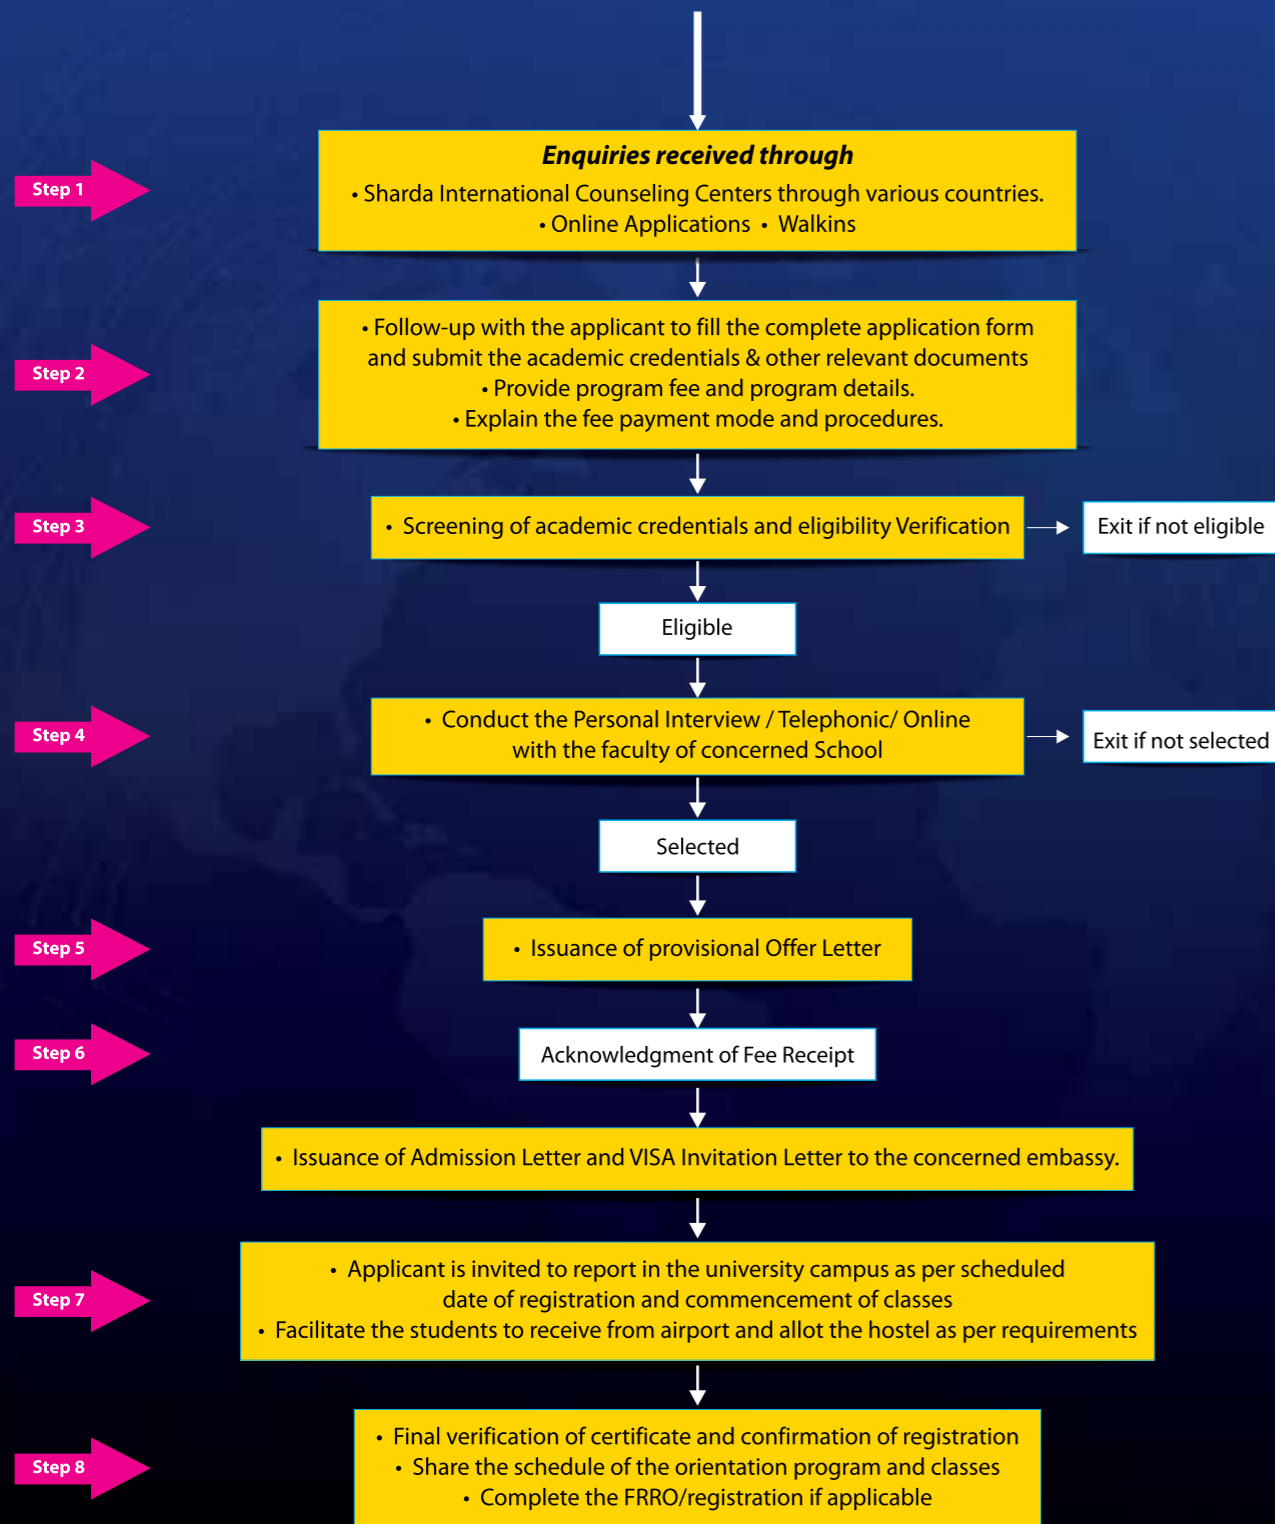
Step 1

**Enquiries received through**
• Sharda International Counseling Centers through various countries.
• Online Applications • Walkins

Step 2

• Follow-up with the applicant to fill the complete application form and submit the academic credentials & other relevant documents
• Provide program fee and program details.
• Explain the fee payment mode and procedures.

Step 3

• Screening of academic credentials and eligibility Verification

Exit if not eligible

Eligible

Step 4

• Conduct the Personal Interview / Telephonic/ Online with the faculty of concerned School

Exit if not selected

Selected

Step 5

• Issuance of provisional Offer Letter

Step 6

Acknowledgment of Fee Receipt

• Issuance of Admission Letter and VISA Invitation Letter to the concerned embassy.

Step 7

• Applicant is invited to report in the university campus as per scheduled date of registration and commencement of classes
• Facilitate the students to receive from airport and allot the hostel as per requirements

Step 8

• Final verification of certificate and confirmation of registration
• Share the schedule of the orientation program and classes
• Complete the FRRO/registration if applicable